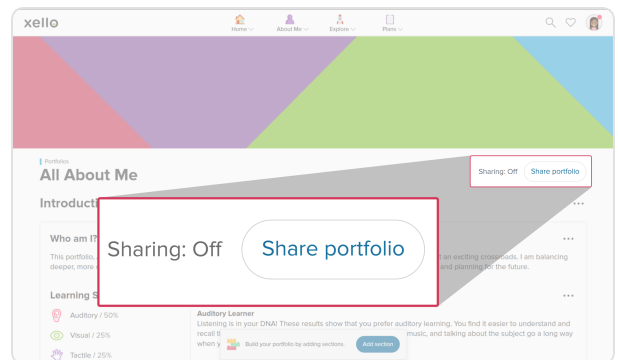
xello

Home About Me Explore Plans

Portfolio
All About Me

Sharing: Off Share portfolio

Introducti

Sharing: Off Share portfolio

Who am I?

This portfolio, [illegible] t an exciting crossroads. I am balancing deeper, more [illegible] and planning for the future.

Learning S

Auditory / 50%
Visual / 25%
Tactile / 25%

Auditory Learner
Listening is in your DNA! These results show that you prefer auditory learning. You find it easier to understand and recall t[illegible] music, and talking about the subject go a long way when y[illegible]

Build your portfolio by adding sections. Add section